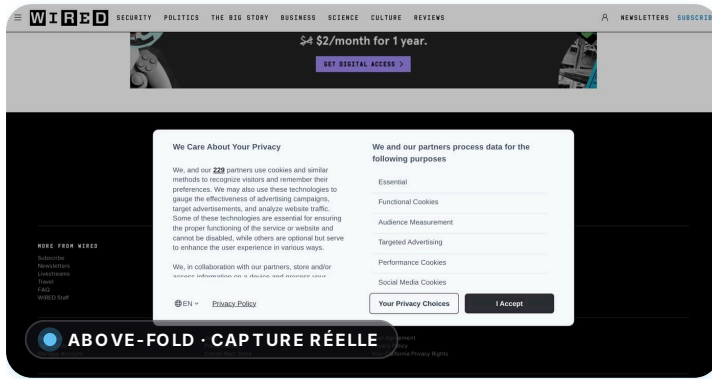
WIRED SECURITY POLITICS THE BIG STORY BUSINESS SCIENCE CULTURE REVIEWS NEWSLETTERS SUBSCRIB

$4 $2/month for 1 year.

GET DIGITAL ACCESS >

MORE FROM WIRED
Subscribe
Newsletters
Livestreams
Travel
FAQ
WIRED Staff

We Care About Your Privacy

We, and our 229 partners use cookies and similar methods to recognize visitors and remember their preferences. We may also use these technologies to gauge the effectiveness of advertising campaigns, target advertisements, and analyze website traffic. Some of these technologies are essential for ensuring the proper functioning of the service or website and cannot be disabled, while others are optional but serve to enhance the user experience in various ways.

We, in collaboration with our partners, store and/or access information on a device and process your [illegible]

EN Privacy Policy

We and our partners process data for the following purposes

Essential

Functional Cookies

Audience Measurement

Targeted Advertising

Performance Cookies

Social Media Cookies

Your Privacy Choices

I Accept

ABOVE-FOLD · CAPTURE RÉELLE

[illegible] Agreement
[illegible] Policy
Your California Privacy Rights